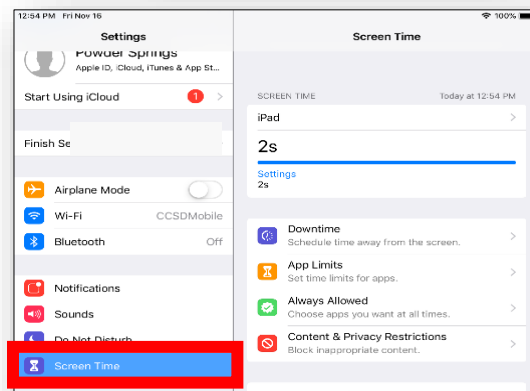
12:54 PM Fri Nov 16

100%

Settings

Powder Springs

Apple ID, iCloud, iTunes & App St...

Start Using iCloud

1

Finish Se

Airplane Mode

Wi-Fi

CCSDMobile

Bluetooth

Off

Notifications

Sounds

Do Not Disturb

Screen Time

Screen Time

SCREEN TIME

Today at 12:54 PM

iPad

2s

Settings

2s

Downtime

Schedule time away from the screen.

App Limits

Set time limits for apps.

Always Allowed

Choose apps you want at all times.

Content & Privacy Restrictions

Block inappropriate content.